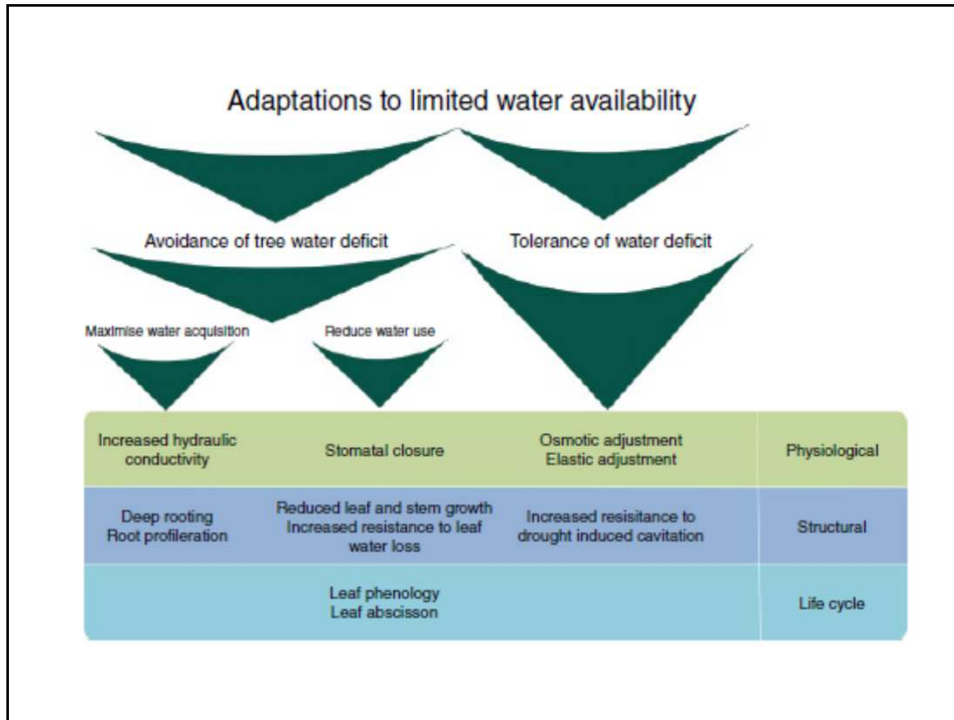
Adaptations to limited water availability

Avoidance of tree water deficit

Tolerance of water deficit

Maximise water acquisition

Reduce water use

| | | | |
|---|---|---|---|
| Increased hydraulic conductivity | Stomatal closure | Osmotic adjustment Elastic adjustment | Physiological |
| Deep rooting Root profileration | Reduced leaf and stem growth Increased resistance to leaf water loss | Increased resisitance to drought induced cavitation | Structural |
| | Leaf phenology Leaf abscisson | | Life cycle |